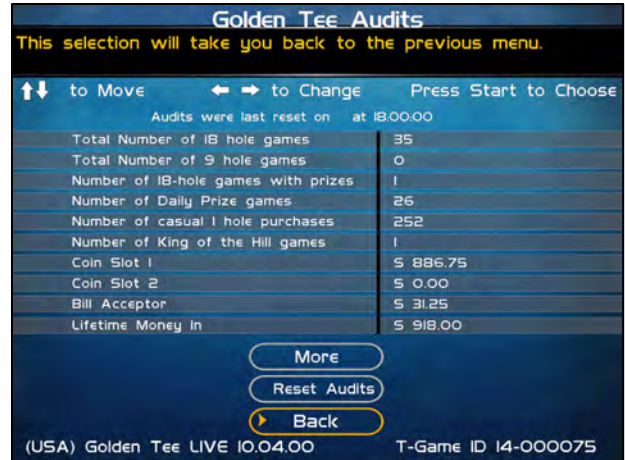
Golden Tee Audits

This selection will take you back to the previous menu.

↑↓ to Move ← → to Change Press Start to Choose

Audits were last reset on at 18:00:00

| | |
|---|---|
| Total Number of 18 hole games | 35 |
| Total Number of 9 hole games | 0 |
| Number of 18-hole games with prizes | 1 |
| Number of Daily Prize games | 26 |
| Number of casual 1 hole purchases | 252 |
| Number of King of the Hill games | 1 |
| Coin Slot 1 | $ 886.75 |
| Coin Slot 2 | $ 0.00 |
| Bill Acceptor | $ 31.25 |
| Lifetime Money In | $ 918.00 |

More

Reset Audits

Back

(USA) Golden Tee LIVE 10.04.00 T-Game ID 14-000075